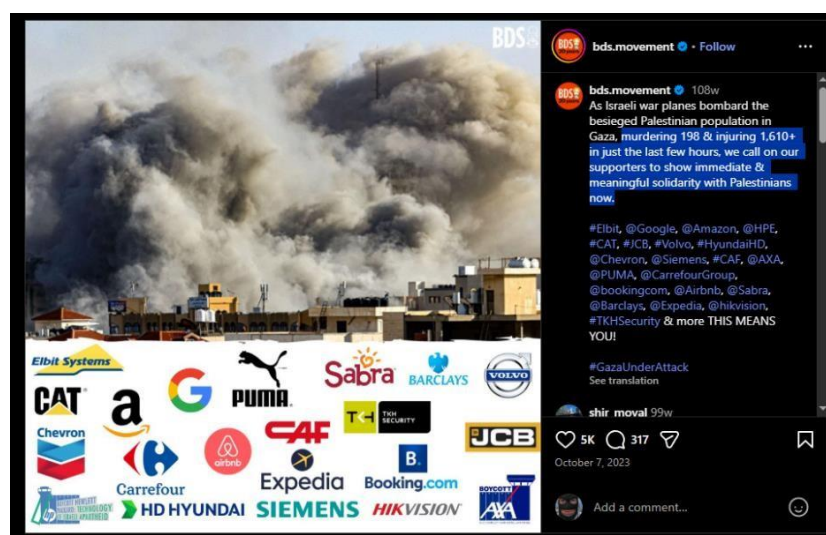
BDS

Elbit Systems
CAT
a
G
PUMA
Sabra
BARCLAYS
VOLVO
Chevron
CAF
TKH SECURITY
JCB
airbnb
Carrefour
Expedia
B.
Booking.com
BOYCOTT
HD HYUNDAI
SIEMENS
HIKVISION
AXA

bds.movement • Follow

bds.movement 108w
As Israeli war planes bombard the besieged Palestinian population in Gaza, murdering 198 & injuring 1,610+ in just the last few hours, we call on our supporters to show immediate & meaningful solidarity with Palestinians now.

#Elbit, @Google, @Amazon, @HPE, #CAT, #JCB, #Volvo, #HyundaiHD, @Chevron, @Siemens, #CAF, @AXA, @PUMA, @CarrefourGroup, @bookingcom, @Airbnb, @Sabra, @Barclays, @Expedia, @hikvision, #TKHSecurity & more THIS MEANS YOU!

#GazaUnderAttack
See translation

shir_moyal 99w

5K 317

October 7, 2023

Add a comment...